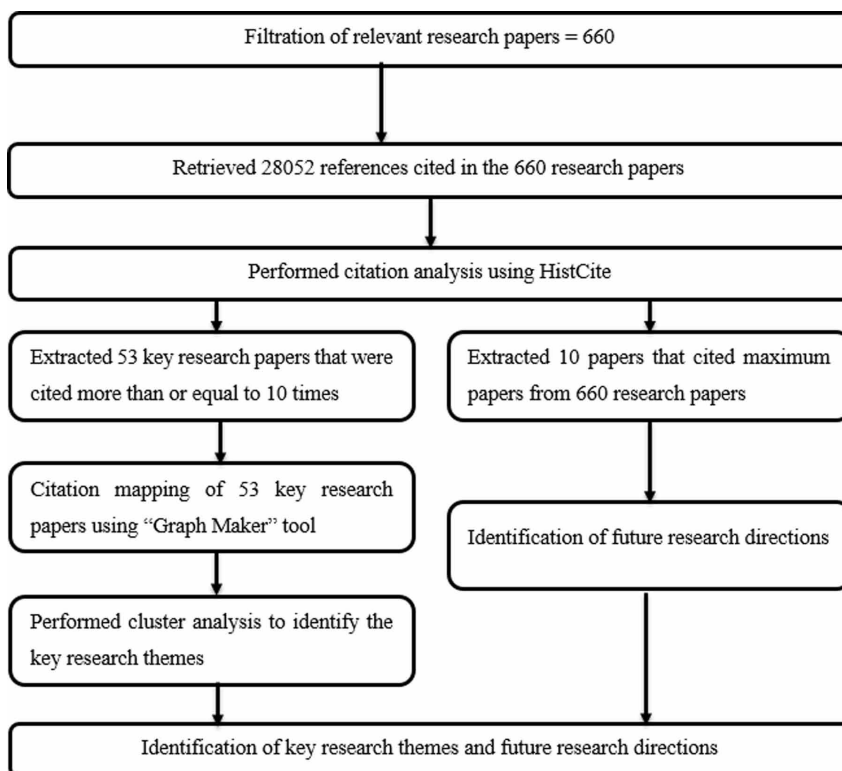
Filtration of relevant research papers = 660

Retrieved 28052 references cited in the 660 research papers

Performed citation analysis using HistCite

Extracted 53 key research papers that were cited more than or equal to 10 times

Citation mapping of 53 key research papers using "Graph Maker" tool

Performed cluster analysis to identify the key research themes

Extracted 10 papers that cited maximum papers from 660 research papers

Identification of future research directions

Identification of key research themes and future research directions